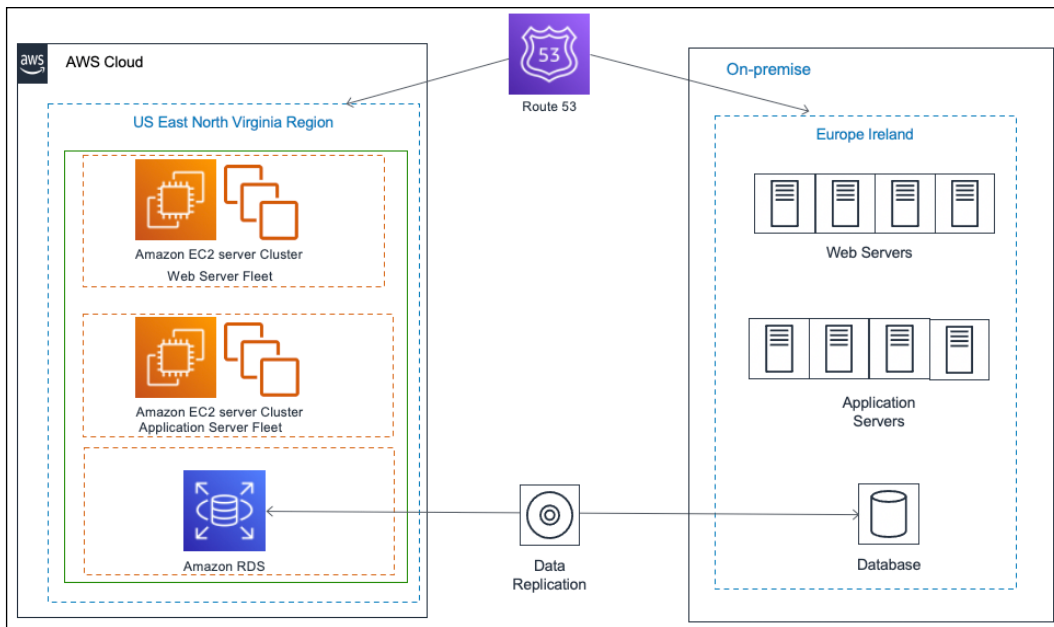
aws

AWS Cloud

53

Route 53

On-premise

US East North Virginia Region

Europe Ireland

Amazon EC2 server Cluster
Web Server Fleet

Web Servers

Amazon EC2 server Cluster
Application Server Fleet

Application Servers

Amazon RDS

Data Replication

Database